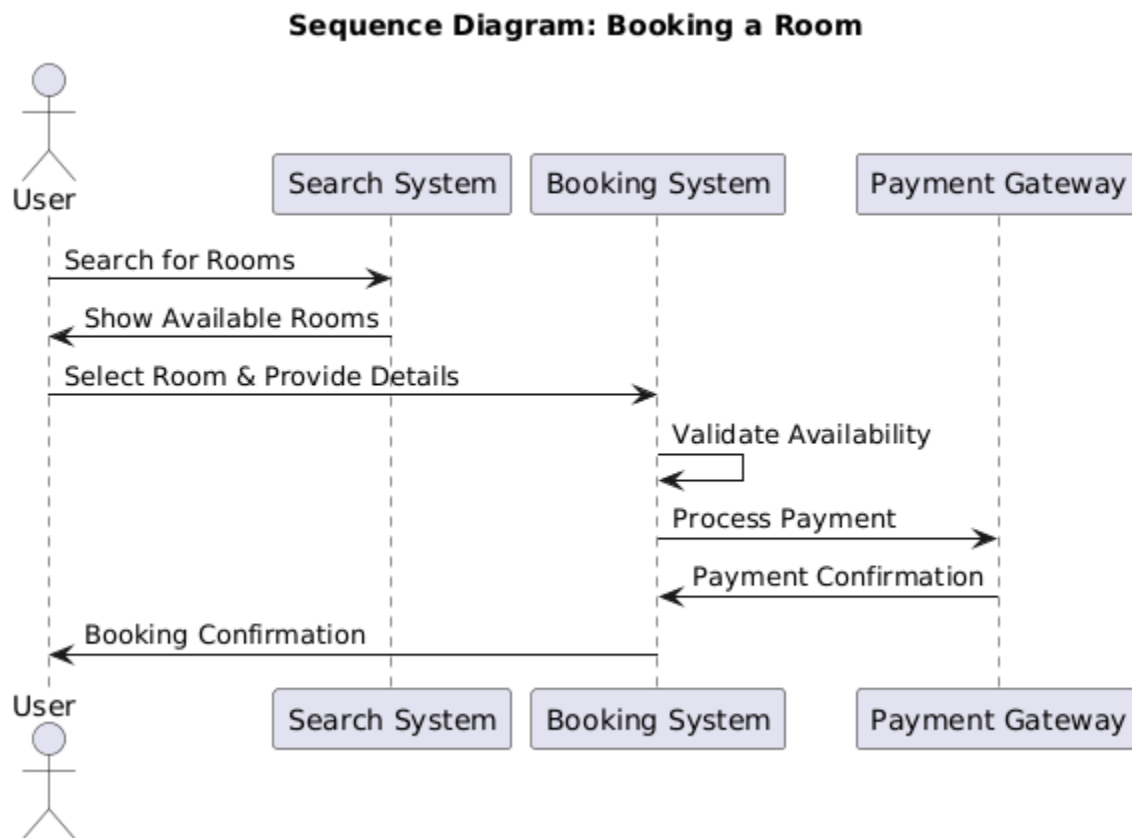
Sequence Diagram: Booking a Room

User

Search System

Booking System

Payment Gateway

Search for Rooms

Show Available Rooms

Select Room & Provide Details

Validate Availability

Process Payment

Payment Confirmation

Booking Confirmation

User

Search System

Booking System

Payment Gateway